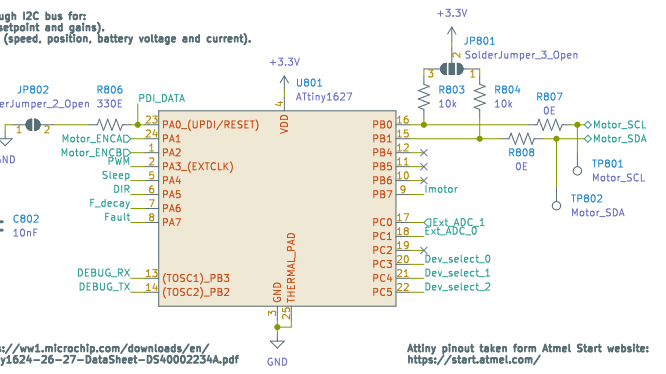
ugh I2C bus for:
setpoint and gains).
(speed, position, battery voltage and current).

+3.3V
JP801
SolderJumper_3_Open
3 2 1
R803 10k
R804 10k
R807 0E
Motor_SCL
Motor_SDA
R808 0E
TP801 Motor_SCL
TP802 Motor_SDA

+3.3V
U801
ATtiny1627
4 VDD

JP802
lderJumper_2_Open
1 2
R806 330E
PDI_DATA
GND
Motor_ENCA
Motor_ENCB
PWM
Sleep
DIR
F_decay
Fault
C802
10nF

23 PA0_(UPDI/RESET)
24 PA1
1 PA2
2 PA3_(EXTCLK)
5 PA4
6 PA5
7 PA6
8 PA7

PB0 16
PB1 15
PB4 12
PB5 11
PB6 10
PB7 9 Imotor

PC0 17 Ext_ADC_1
PC1 18 Ext_ADC_0
PC2 19
PC3 20 Dev_select_0
PC4 21 Dev_select_1
PC5 22 Dev_select_2

DEBUG_RX 13 (TOSC1)_PB3
DEBUG_TX 14 (TOSC2)_PB2

GND 3
THERMAL_PAD 25
GND

s://ww1.microchip.com/downloads/en/
y1624-26-27-DataSheet-DS40002234A.pdf

Attiny pinout taken form Atmel Start website:
https://start.atmel.com/